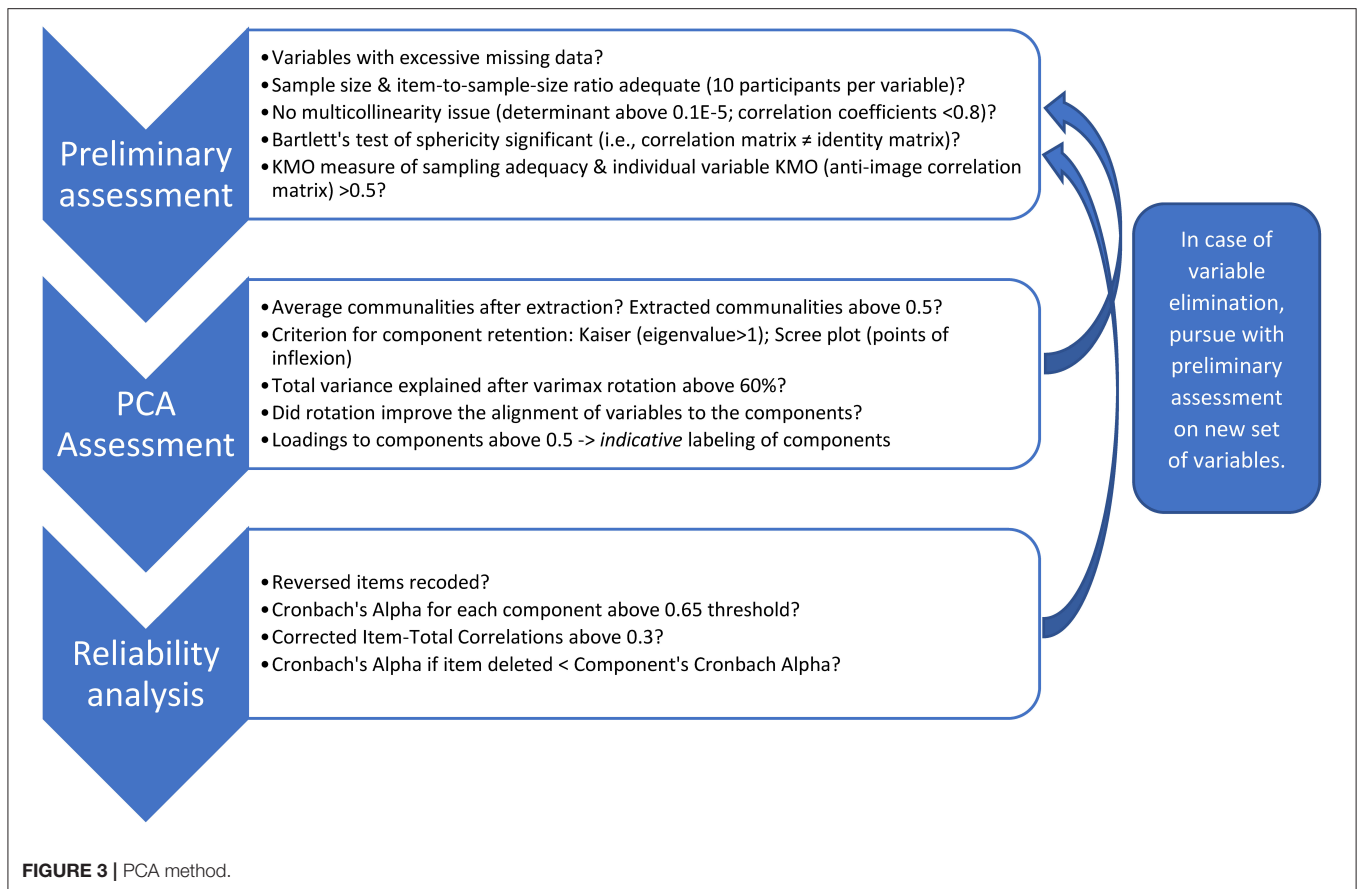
Preliminary assessment

• Variables with excessive missing data?
• Sample size & item-to-sample-size ratio adequate (10 participants per variable)?
• No multicollinearity issue (determinant above 0.1E-5; correlation coefficients <0.8)?
• Bartlett's test of sphericity significant (i.e., correlation matrix ≠ identity matrix)?
• KMO measure of sampling adequacy & individual variable KMO (anti-image correlation matrix) >0.5?

PCA Assessment

• Average communalities after extraction? Extracted communalities above 0.5?
• Criterion for component retention: Kaiser (eigenvalue>1); Scree plot (points of inflexion)
• Total variance explained after varimax rotation above 60%?
• Did rotation improve the alignment of variables to the components?
• Loadings to components above 0.5 -> *indicative* labeling of components

Reliability analysis

• Reversed items recoded?
• Cronbach's Alpha for each component above 0.65 threshold?
• Corrected Item-Total Correlations above 0.3?
• Cronbach's Alpha if item deleted < Component's Cronbach Alpha?

In case of variable elimination, pursue with preliminary assessment on new set of variables.

FIGURE 3 | PCA method.